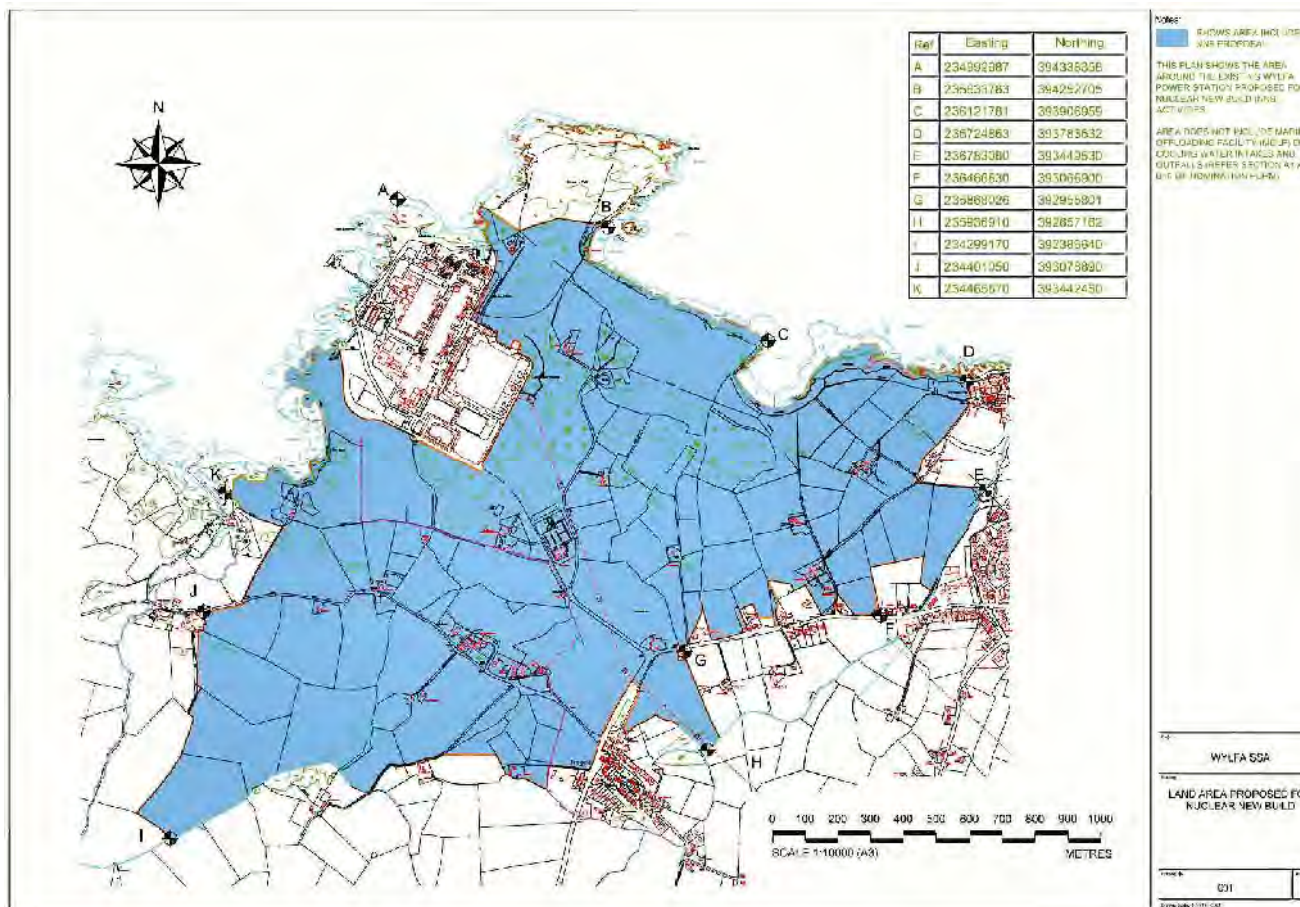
N

| Ref | Easting | Northing |
|---|---|---|
| A | 234992987 | 394335358 |
| B | 235633783 | 394252705 |
| C | 236121781 | 393906959 |
| D | 236724863 | 393783632 |
| E | 236783080 | 393443630 |
| F | 236466630 | 393066900 |
| G | 235868026 | 392955801 |
| H | 235806910 | 392857182 |
| I | 234299170 | 392385640 |
| J | 234401050 | 393073880 |
| K | 234465570 | 393442450 |

A B C D E F G H I J K

0 100 200 300 400 500 600 700 800 900 1000
SCALE 1:10000 (A3) METRES

Notes:
SHOWS AREA INCLUDE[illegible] AND PROPOSAL

THIS PLAN SHOWS THE AREA AROUND THE EXISTING WYLFA POWER STATION PROPOSED FO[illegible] NUCLEAR NEW BUILD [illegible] ACTIVITIES.

AREA DOES NOT INCLUDE MARI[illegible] OFFLOADING FACILITY (MOLF) O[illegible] COOLING WATER INTAKES AND OUTFALLS (REFER SECTION A1 A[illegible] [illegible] OF NOMINATION FORM)

WYLFA SSA

LAND AREA PROPOSED FO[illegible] NUCLEAR NEW BUILD

001